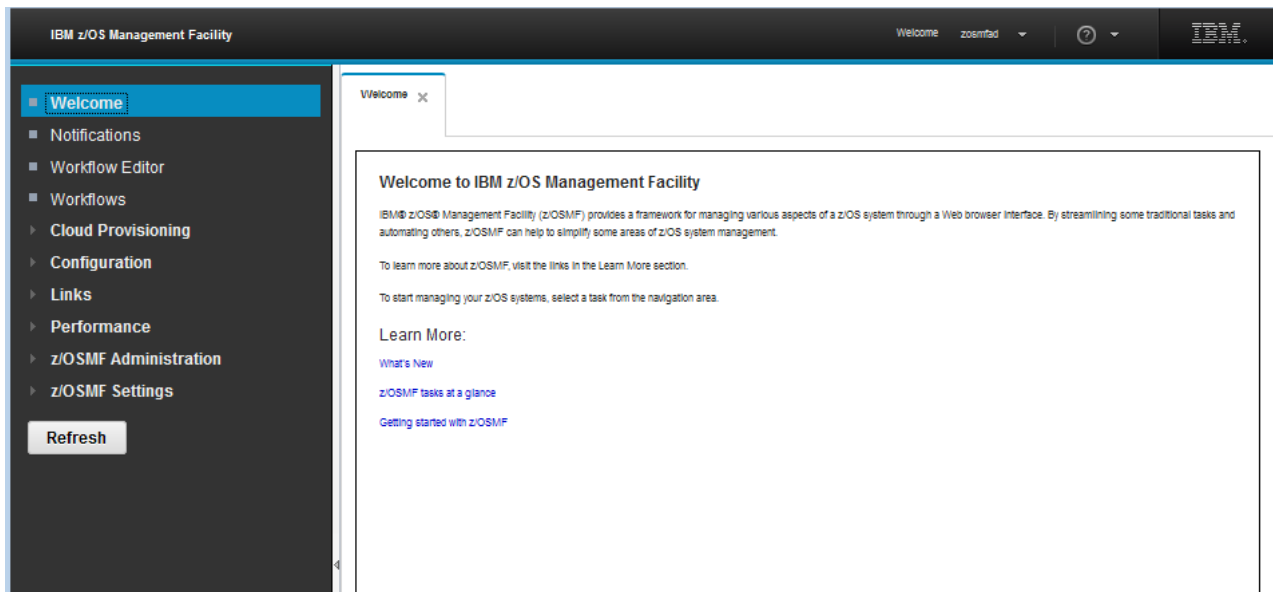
IBM z/OS Management Facility

Welcome zosmfad

IBM.

Welcome
Notifications
Workflow Editor
Workflows
Cloud Provisioning
Configuration
Links
Performance
z/OSMF Administration
z/OSMF Settings

Refresh

Welcome ×

Welcome to IBM z/OS Management Facility

IBM® z/OS® Management Facility (z/OSMF) provides a framework for managing various aspects of a z/OS system through a Web browser interface. By streamlining some traditional tasks and automating others, z/OSMF can help to simplify some areas of z/OS system management.

To learn more about z/OSMF, visit the links in the Learn More section.

To start managing your z/OS systems, select a task from the navigation area.

Learn More:

What's New

z/OSMF tasks at a glance

Getting started with z/OSMF